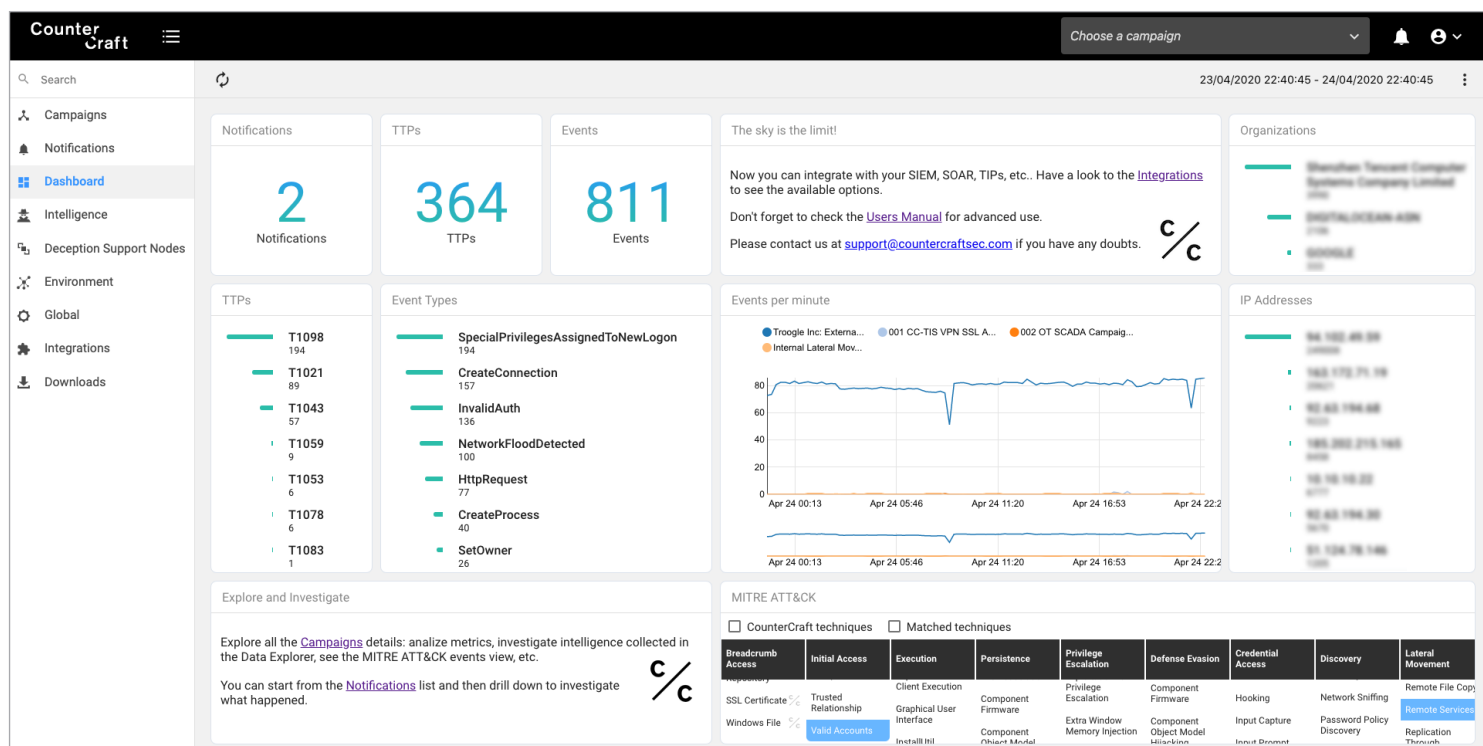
Counter Craft

Choose a campaign

Search
Campaigns
Notifications
Dashboard
Intelligence
Deception Support Nodes
Environment
Global
Integrations
Downloads

23/04/2020 22:40:45 - 24/04/2020 22:40:45

Notifications
2
Notifications

TTPs
364
TTPs

Events
811
Events

The sky is the limit!

Now you can integrate with your SIEM, SOAR, TIPs, etc.. Have a look to the Integrations to see the available options.

Don't forget to check the Users Manual for advanced use.

Please contact us at support@countercraftsec.com if you have any doubts.

C/C

Organizations
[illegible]
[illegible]
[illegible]

TTPs
T1098
194
T1021
89
T1043
57
T1059
9
T1053
6
T1078
6
T1083
1

Event Types
SpecialPrivilegesAssignedToNewLogon
194
CreateConnection
157
InvalidAuth
136
NetworkFloodDetected
100
HttpRequest
77
CreateProcess
40
SetOwner
26

Events per minute
Troogle Inc: Externa... 001 CC-TIS VPN SSL A... 002 OT SCADA Campaig... Internal Lateral Mov...
80
60
40
20
0
Apr 24 00:13 Apr 24 05:46 Apr 24 11:20 Apr 24 16:53 Apr 24 22:2
Apr 24 00:13 Apr 24 05:46 Apr 24 11:20 Apr 24 16:53 Apr 24 22:2

IP Addresses
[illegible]

Explore and Investigate

Explore all the Campaigns details: analize metrics, investigate intelligence collected in the Data Explorer, see the MITRE ATT&CK events view, etc.

You can start from the Notifications list and then drill down to investigate what happened.

C/C

MITRE ATT&CK
CounterCraft techniques Matched techniques

| Breadcrumb Access | Initial Access | Execution | Persistence | Privilege Escalation | Defense Evasion | Credential Access | Discovery | Lateral Movement |
|---|---|---|---|---|---|---|---|---|
| SSL Certificate | Trusted Relationship | Client Execution | Component Firmware | Privilege Escalation | Component Firmware | Hooking | Network Sniffing | Remote File Copy |
| Windows File | Valid Accounts | Graphical User Interface | Component Object Model | Extra Window Memory Injection | Component Object Model Hijacking | Input Capture | Password Policy Discovery | Remote Services |
| | | InstallUtil | | | | Input Prompt | | Replication Through |